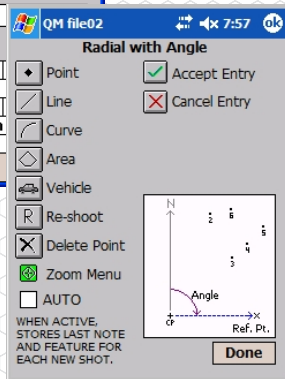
QM file02 7:57 ok

Radial with Angle

Point
Line
Curve
Area
Vehicle
R Re-shoot
Delete Point
Zoom Menu
AUTO

WHEN ACTIVE, STORES LAST NOTE AND FEATURE FOR EACH NEW SHOT.

Accept Entry
Cancel Entry

N
2
6
5
4
3
Angle
CP
Ref. Pt.

Done